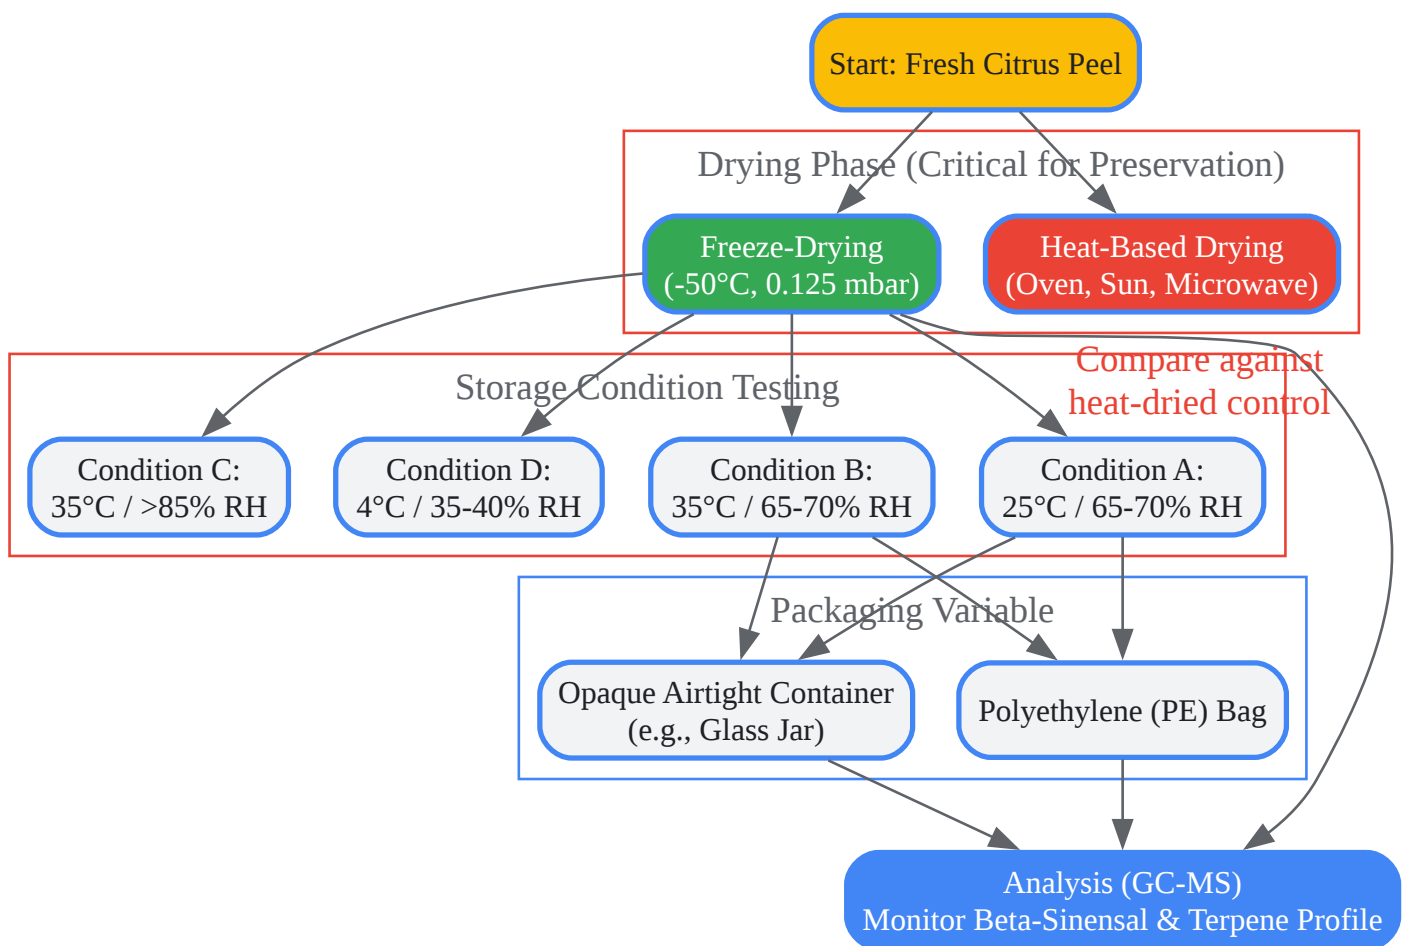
Start: Fresh Citrus Peel

Drying Phase (Critical for Preservation)

Freeze-Drying
(-50°C, 0.125 mbar)

Heat-Based Drying
(Oven, Sun, Microwave)

Compare against heat-dried control

Storage Condition Testing

Condition C:
35°C / >85% RH

Condition D:
4°C / 35-40% RH

Condition B:
35°C / 65-70% RH

Condition A:
25°C / 65-70% RH

Packaging Variable

Opaque Airtight Container
(e.g., Glass Jar)

Polyethylene (PE) Bag

Analysis (GC-MS)
Monitor Beta-Sinensal & Terpene Profile